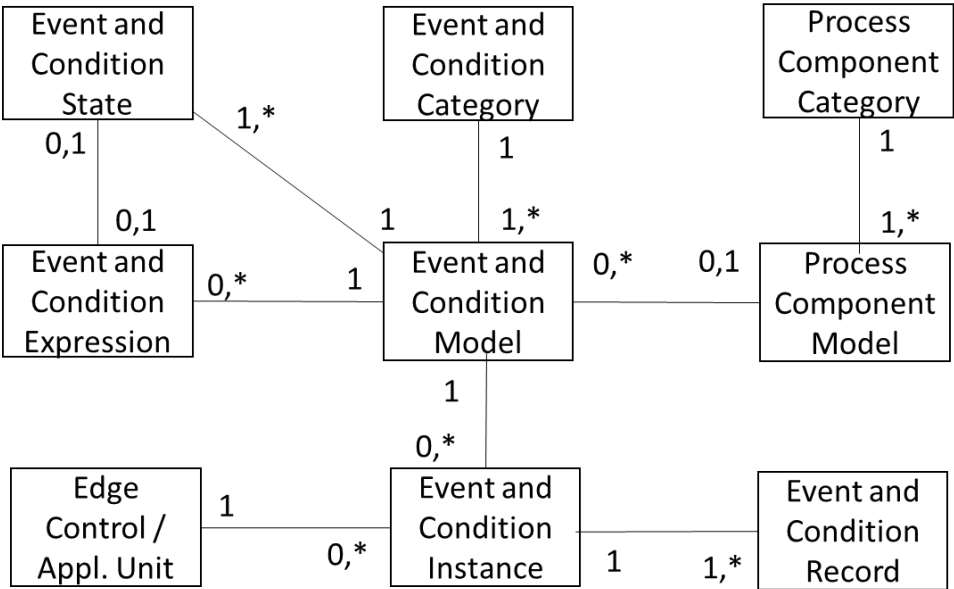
Event and Condition State

Event and Condition Category

Process Component Category

1,*

0,1

1

1

0,1

1

1,*

1,*

Event and Condition Expression

0,*

1

Event and Condition Model

0,*

0,1

Process Component Model

1

0,*

Edge Control / Appl. Unit

1

0,*

Event and Condition Instance

1

1,*

Event and Condition Record